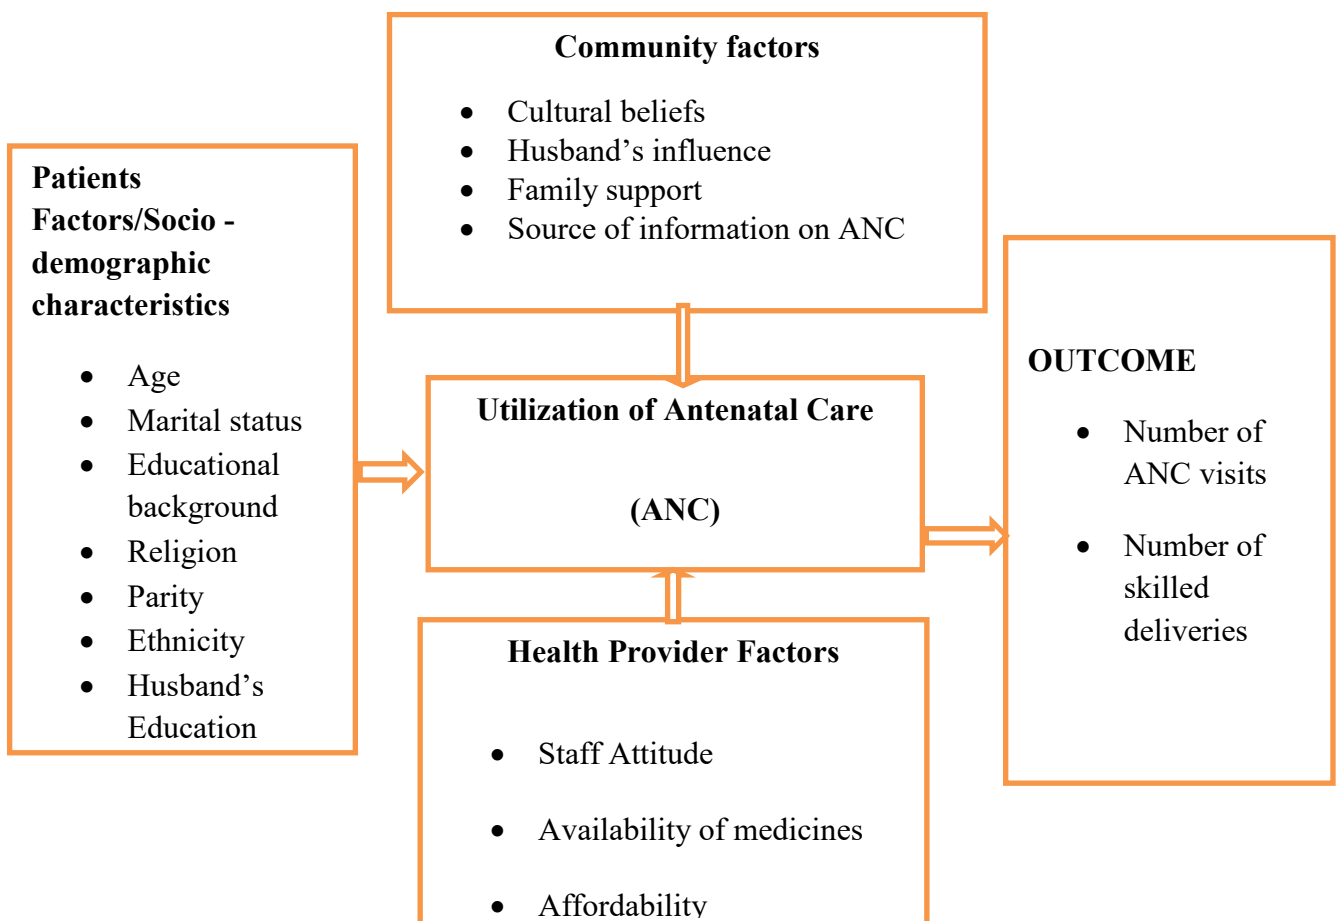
**Community factors**

- Cultural beliefs
- Husband's influence
- Family support
- Source of information on ANC

**Patients Factors/Socio - demographic characteristics**

- Age
- Marital status
- Educational background
- Religion
- Parity
- Ethnicity
- Husband's Education

**Utilization of Antenatal Care**

**(ANC)**

**OUTCOME**

- Number of ANC visits
- Number of skilled deliveries

**Health Provider Factors**

- Staff Attitude
- Availability of medicines
- Affordability